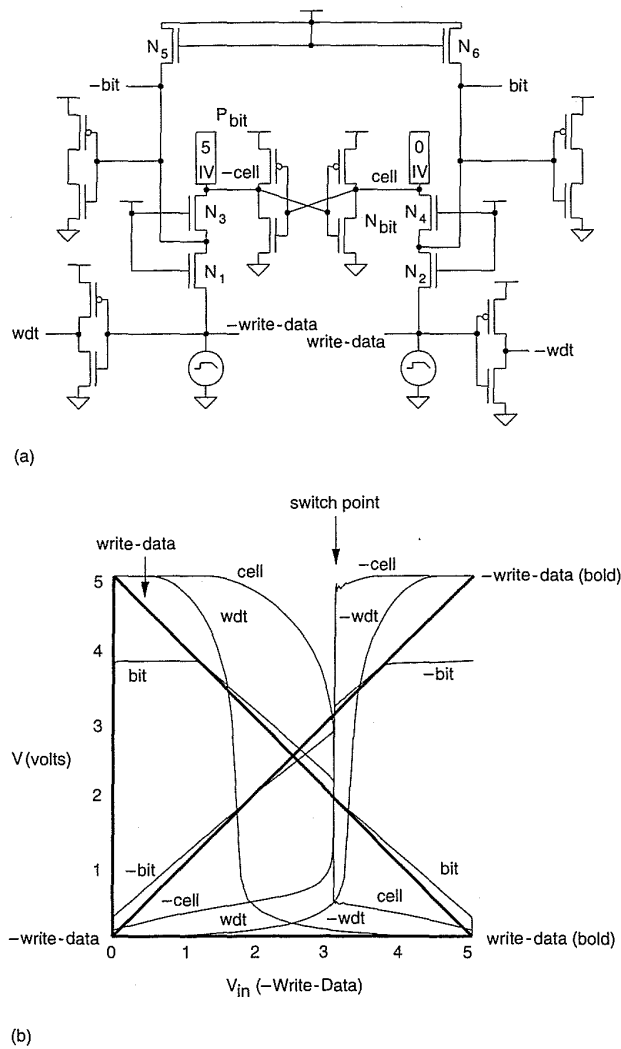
$N_5$
$N_6$
–bit
bit
$P_{bit}$
5
IV
–cell
cell
0
IV
$N_3$
$N_{bit}$
$N_4$
$N_1$
$N_2$
wdt
–write-data
write-data
–wdt

(a)

switch point
write-data
cell
–cell
–write-data (bold)
5
wdt
–wdt
4
bit
–bit
3
V (volts)
2
1
–bit
–cell
cell
bit
wdt
–wdt
–write-data
0
1
2
3
4
5
write-data (bold)
$V_{in}$ (–Write-Data)

(b)